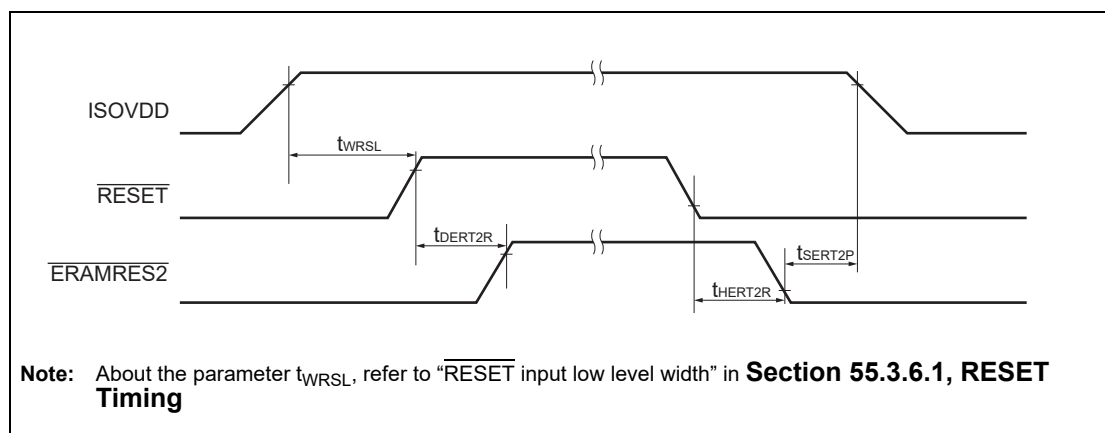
ISOVDD

$t_{WRSL}$

$\overline{RESET}$

$t_{DERT2R}$

$\overline{ERAMRES2}$

$t_{SERT2P}$

$t_{HERT2R}$

Note: About the parameter $t_{WRSL}$, refer to "$\overline{RESET}$ input low level width" in **Section 55.3.6.1, RESET Timing**